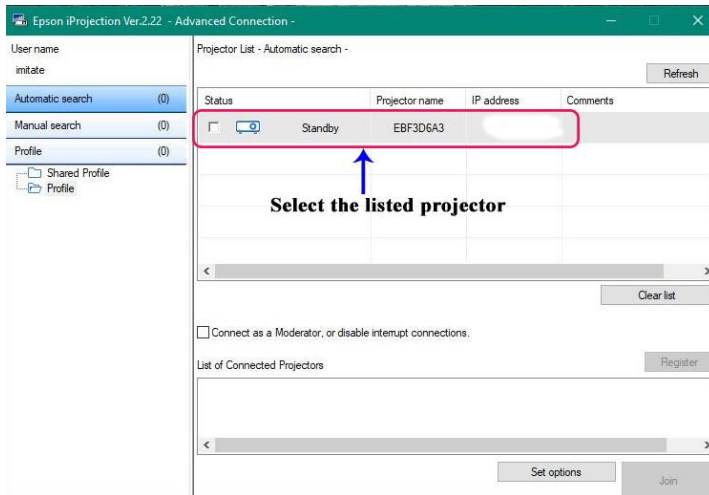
Epson iProjection Ver.2.22 - Advanced Connection -

User name
imitate

Automatic search (0)
Manual search (0)
Profile (0)
Shared Profile
Profile

Projector List - Automatic search -

Refresh

| Status | Projector name | IP address | Comments |
|---|---|---|---|
| Standby | EBF3D6A3 | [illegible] | |

Select the listed projector

Clear list

Connect as a Moderator, or disable interrupt connections.

List of Connected Projectors

Register

Set options

Join